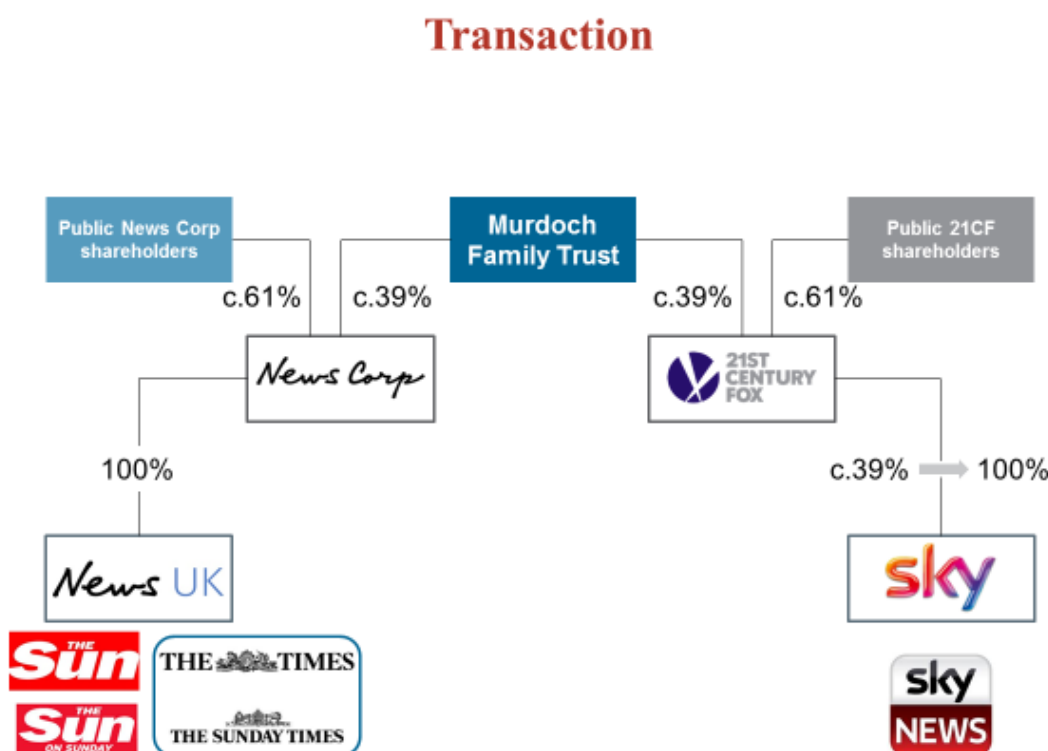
Transaction

Public News Corp shareholders

Murdoch Family Trust

Public 21CF shareholders

c.61%

c.39%

c.39%

c.61%

News Corp

21ST CENTURY FOX

100%

c.39% 100%

News UK

sky

THE Sun

THE TIMES

THE Sun ON SUNDAY

THE SUNDAY TIMES

sky NEWS